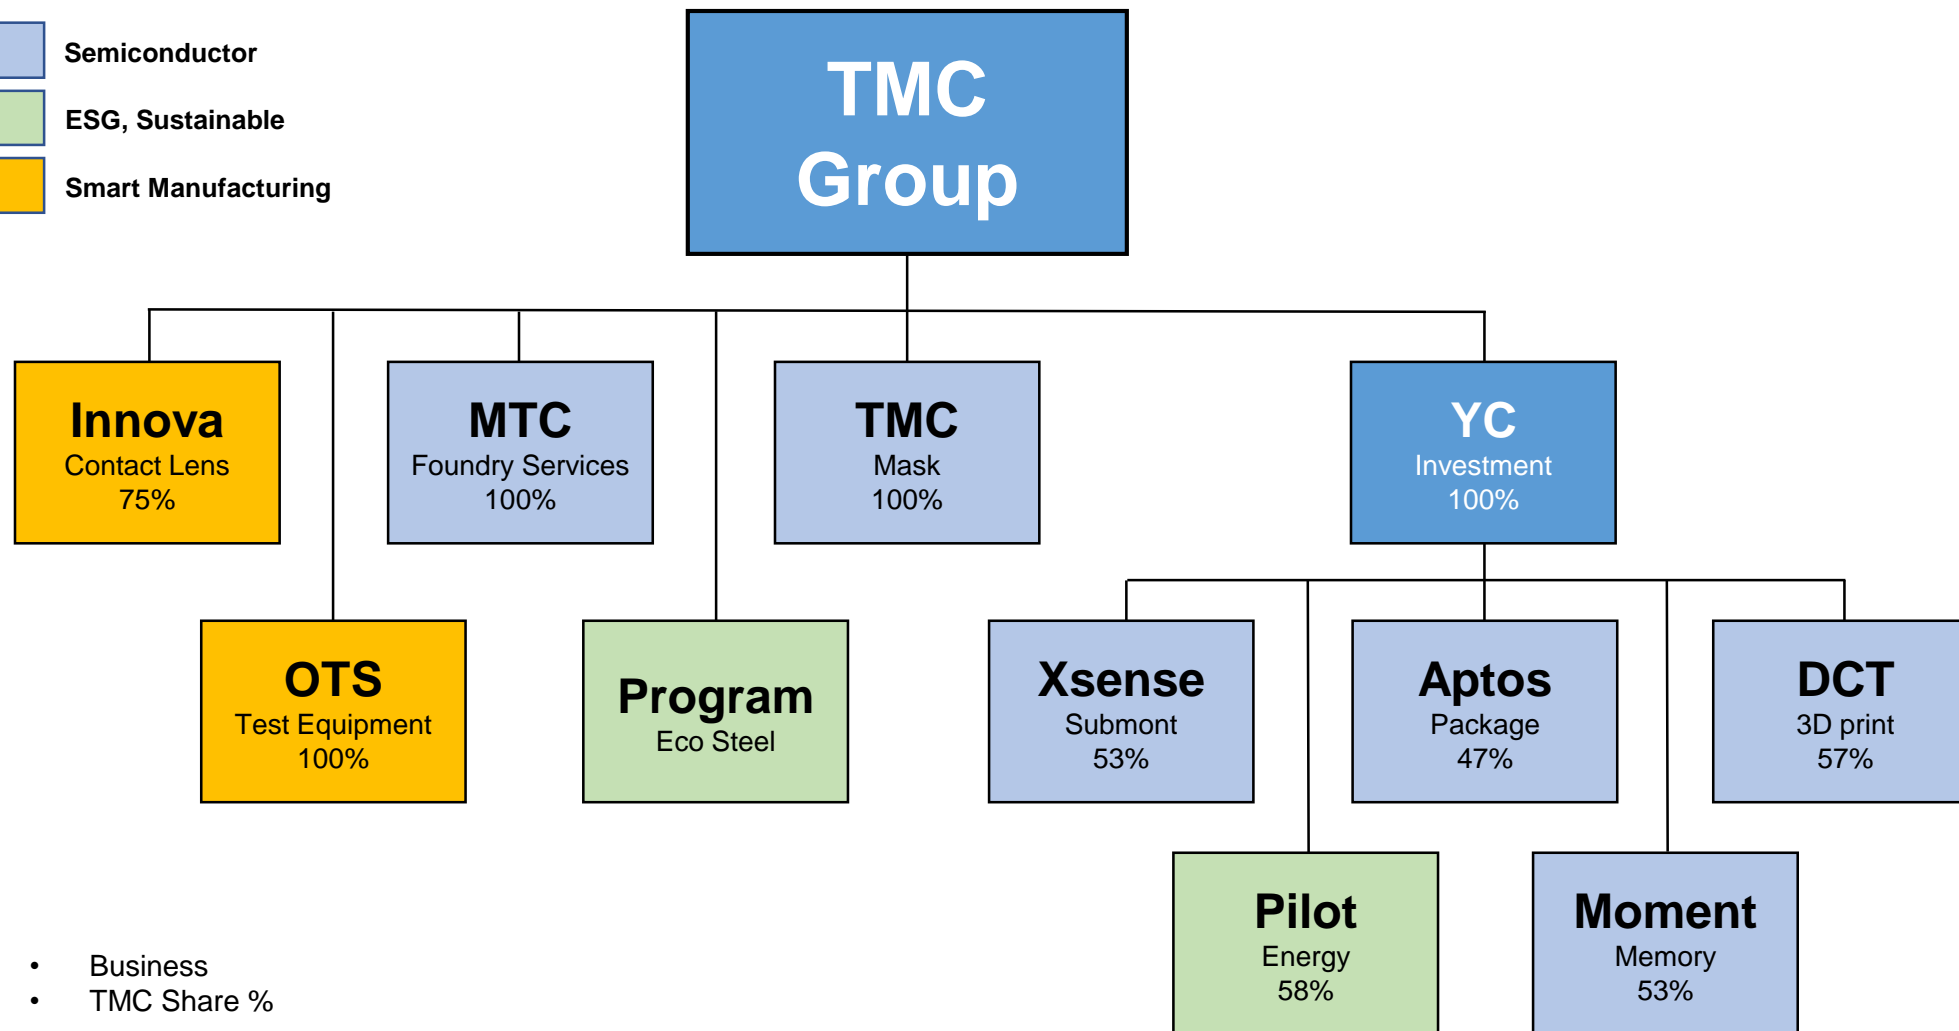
Semiconductor
ESG, Sustainable
Smart Manufacturing

TMC Group

Innova
Contact Lens
75%

MTC
Foundry Services
100%

TMC
Mask
100%

YC
Investment
100%

OTS
Test Equipment
100%

Program
Eco Steel

Xsense
Submont
53%

Aptos
Package
47%

DCT
3D print
57%

Pilot
Energy
58%

Moment
Memory
53%

• Business
• TMC Share %